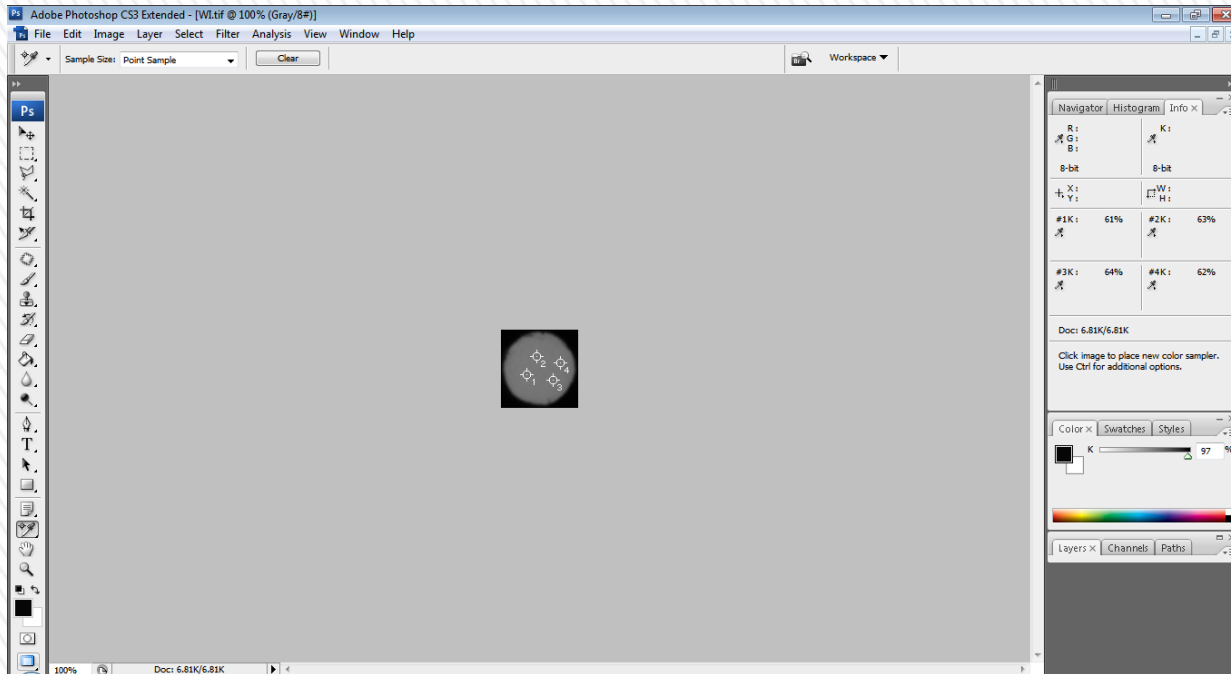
Adobe Photoshop CS3 Extended - [WI.tif @ 100% (Gray/8#)]

File Edit Image Layer Select Filter Analysis View Window Help

Sample Size: Point Sample

Clear

Workspace

Ps

2
4
1
3

Navigator Histogram Info

R:
G:
B:

K:

8-bit

8-bit

X:
Y:

W:
H:

#1K: 61%

#2K: 63%

#3K: 64%

#4K: 62%

Doc: 6.81K/6.81K

Click image to place new color sampler. Use Ctrl for additional options.

Color Swatches Styles

K

97

Layers Channels Paths

100%

Doc: 6.81K/6.81K